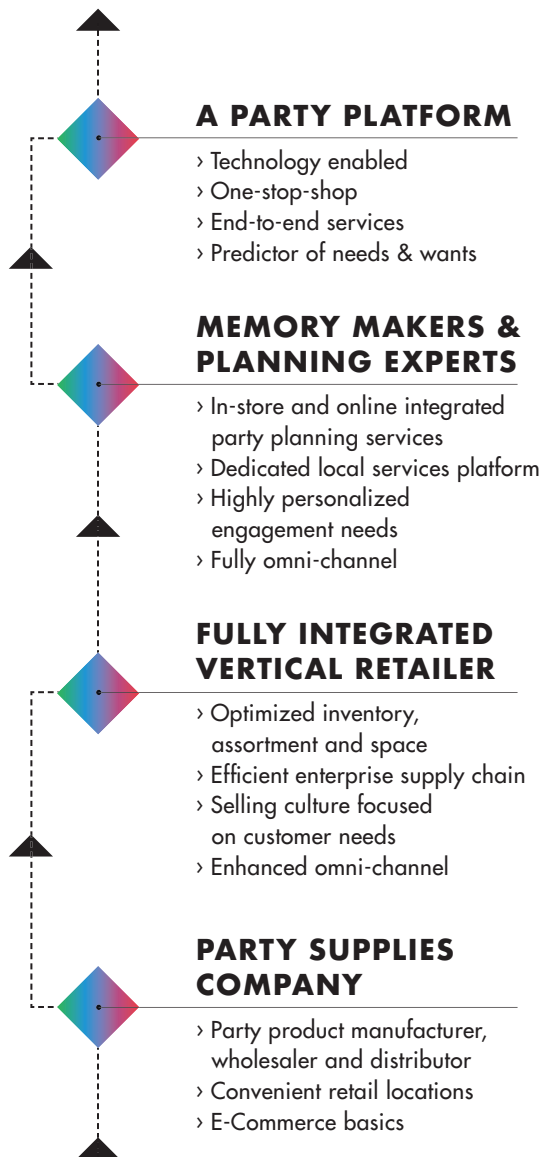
A PARTY PLATFORM

› Technology enabled
› One-stop-shop
› End-to-end services
› Predictor of needs & wants

MEMORY MAKERS & PLANNING EXPERTS

› In-store and online integrated party planning services
› Dedicated local services platform
› Highly personalized engagement needs
› Fully omni-channel

FULLY INTEGRATED VERTICAL RETAILER

› Optimized inventory, assortment and space
› Efficient enterprise supply chain
› Selling culture focused on customer needs
› Enhanced omni-channel

PARTY SUPPLIES COMPANY

› Party product manufacturer, wholesaler and distributor
› Convenient retail locations
› E-Commerce basics